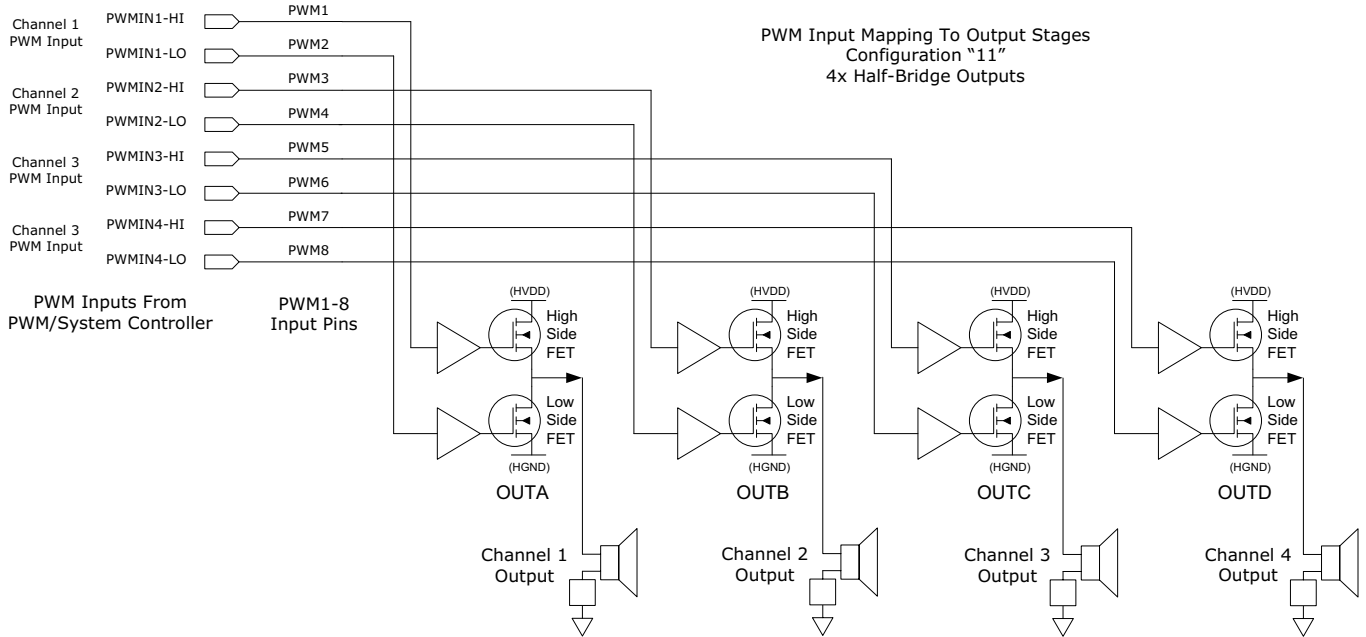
Channel 1
PWM Input

PWMIN1-HI
PWMIN1-LO

Channel 2
PWM Input

PWMIN2-HI
PWMIN2-LO

Channel 3
PWM Input

PWMIN3-HI
PWMIN3-LO

Channel 3
PWM Input

PWMIN4-HI
PWMIN4-LO

PWM1
PWM2
PWM3
PWM4
PWM5
PWM6
PWM7
PWM8

PWM Input Mapping To Output Stages
Configuration "11"
4x Half-Bridge Outputs

PWM Inputs From
PWM/System Controller

PWM1-8
Input Pins

(HVDD)
High
Side
FET
Low
Side
FET
(HGND)
OUTA

(HVDD)
High
Side
FET
Low
Side
FET
(HGND)
OUTB

(HVDD)
High
Side
FET
Low
Side
FET
(HGND)
OUTC

(HVDD)
High
Side
FET
Low
Side
FET
(HGND)
OUTD

Channel 1
Output

Channel 2
Output

Channel 3
Output

Channel 4
Output